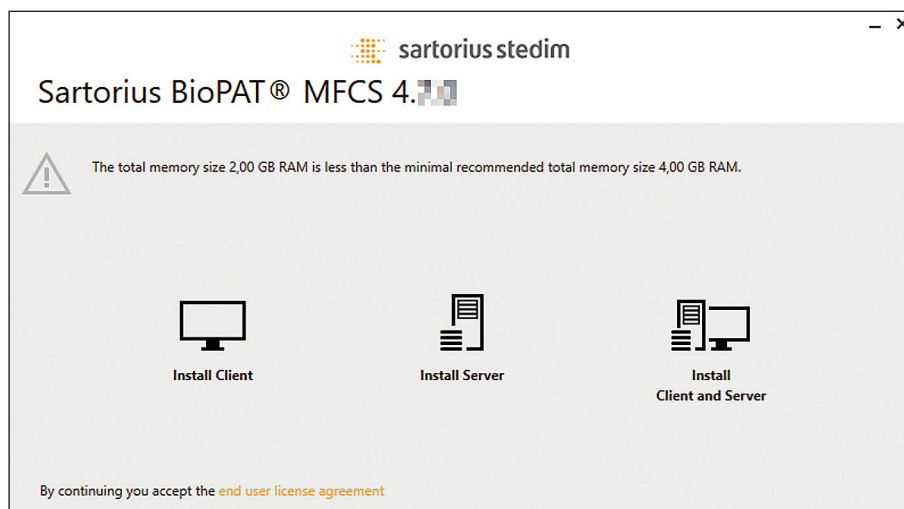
– ×

sartorius stedim

Sartorius BioPAT® MFCS 4.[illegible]

The total memory size 2,00 GB RAM is less than the minimal recommended total memory size 4,00 GB RAM.

Install Client

Install Server

Install Client and Server

By continuing you accept the end user license agreement